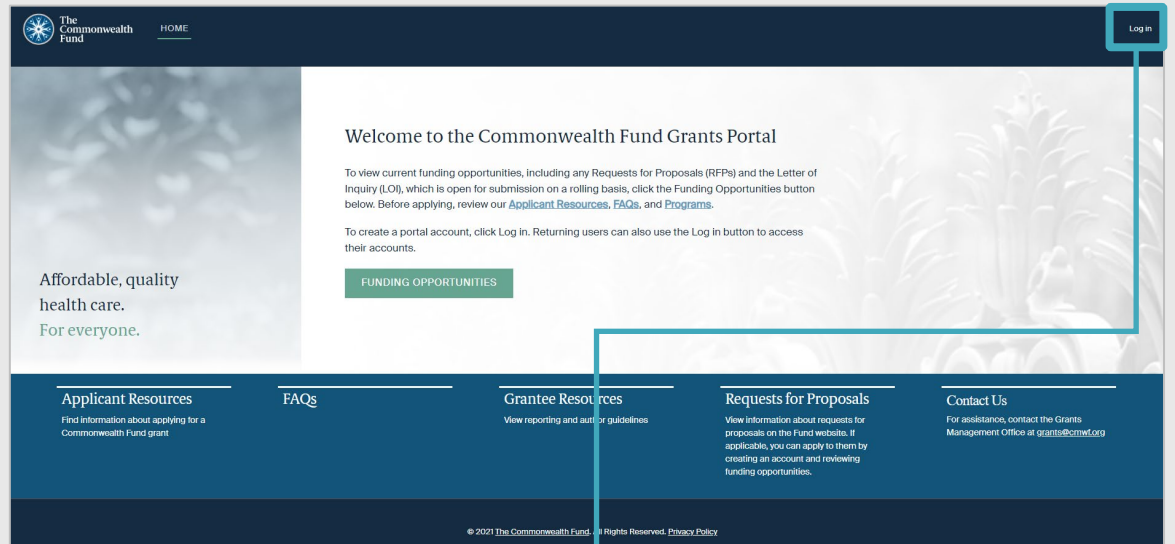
The Commonwealth Fund

HOME

Log in

Welcome to the Commonwealth Fund Grants Portal

To view current funding opportunities, including any Requests for Proposals (RFPs) and the Letter of Inquiry (LOI), which is open for submission on a rolling basis, click the Funding Opportunities button below. Before applying, review our Applicant Resources, FAQs, and Programs.

To create a portal account, click Log in. Returning users can also use the Log in button to access their accounts.

FUNDING OPPORTUNITIES

Affordable, quality health care.
For everyone.

Applicant Resources
Find information about applying for a Commonwealth Fund grant

FAQs

Grantee Resources
View reporting and aut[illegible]or guidelines

Requests for Proposals
View information about requests for proposals on the Fund website. If applicable, you can apply to them by creating an account and reviewing funding opportunities.

Contact Us
For assistance, contact the Grants Management Office at grants@cmwf.org

© 2021 The Commonwealth Fund. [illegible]ll Rights Reserved. Privacy Policy